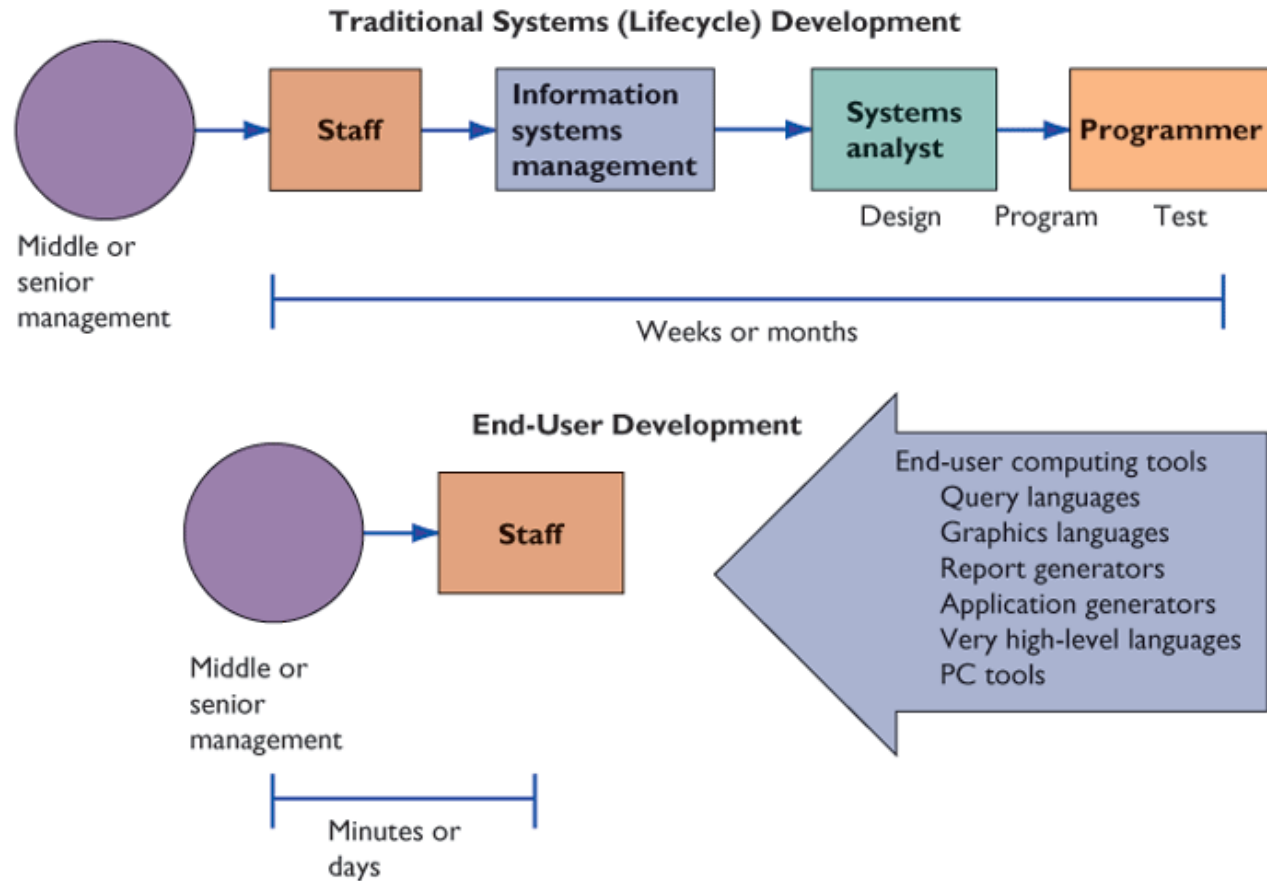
Traditional Systems (Lifecycle) Development

Middle or senior management

Staff

Information systems management

Systems analyst

Programmer

Design

Program

Test

Weeks or months

End-User Development

Middle or senior management

Staff

Minutes or days

End-user computing tools
Query languages
Graphics languages
Report generators
Application generators
Very high-level languages
PC tools